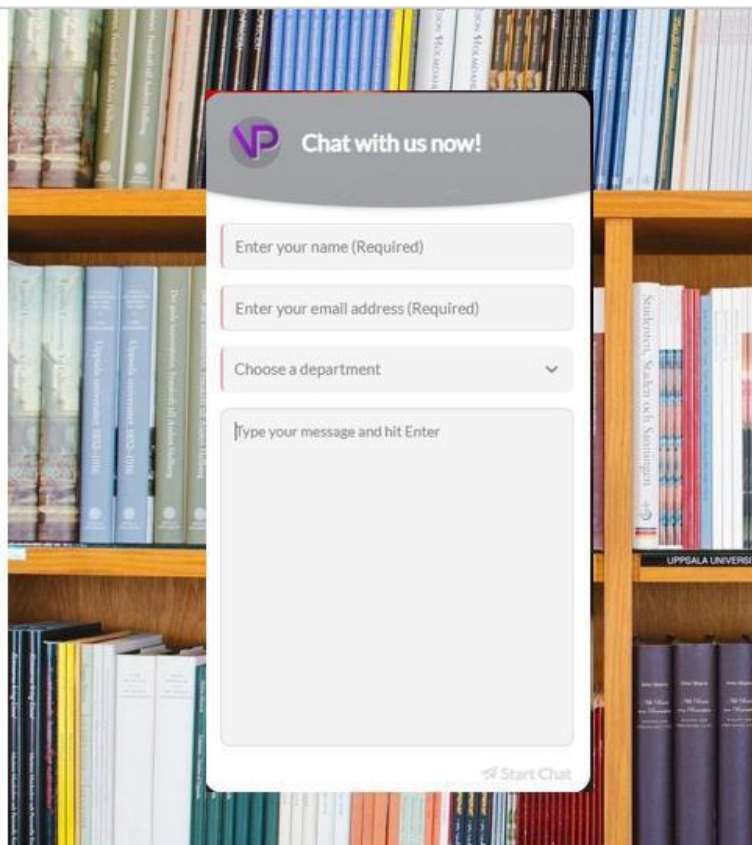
VP Chat with us now!

Enter your name (Required)

Enter your email address (Required)

Choose a department

Type your message and hit Enter

Start Chat

Uppsala universitet 1852–1906

Uppsala universitet 1852–1906

Studenter, Staden och Statsmakten

UPPSALA UNIVERSI